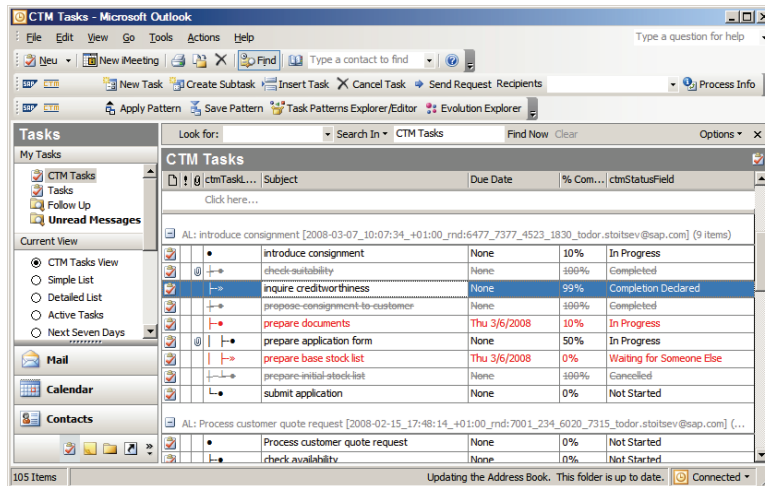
CTM Tasks - Microsoft Outlook

File Edit View Go Tools Actions Help

Type a question for help

Neu New iMeeting Find Type a contact to find

SAP CTM New Task Create Subtask Insert Task Cancel Task Send Request Recipients Process Info

SAP CTM Apply Pattern Save Pattern Task Patterns Explorer/Editor Evolution Explorer

Tasks

My Tasks

CTM Tasks
Tasks
Follow Up
Unread Messages

Current View

CTM Tasks View
Simple List
Detailed List
Active Tasks
Next Seven Days

Mail

Calendar

Contacts

Look for: Search In CTM Tasks Find Now Clear Options

CTM Tasks

| | ! | @ | ctmTaskL... | Subject | Due Date | % Com... | ctmStatusField |
|---|---|---|---|---|---|---|---|
| | | | | Click here... | | | |
| AL: introduce consignment [2008-03-07_10:07:34_+01:00_rnd:6477_7377_4523_1830_todor.stoitsev@sap.com] (9 items) | | | | | | | |
| | | | • | introduce consignment | None | 10% | In Progress |
| | | @ | | check suitability | None | 100% | Completed |
| | | | | inquire creditworthiness | None | 99% | Completion Declared |
| | | | | prepare consignment to customer | None | 100% | Completed |
| | | | | prepare documents | Thu 3/6/2008 | 10% | In Progress |
| | | @ | | prepare application form | None | 50% | In Progress |
| | | | | prepare base stock list | Thu 3/6/2008 | 0% | Waiting for Someone Else |
| | | | | prepare initial stock list | None | 100% | Cancelled |
| | | | | submit application | None | 0% | Not Started |
| AL: Process customer quote request [2008-02-15_17:48:14_+01:00_rnd:7001_234_6020_7315_todor.stoitsev@sap.com] (... | | | | | | | |
| | | | • | Process customer quote request | None | 0% | Not Started |
| | | | | check availability | None | 0% | Not Started |

105 Items

Updating the Address Book. This folder is up to date.

Connected